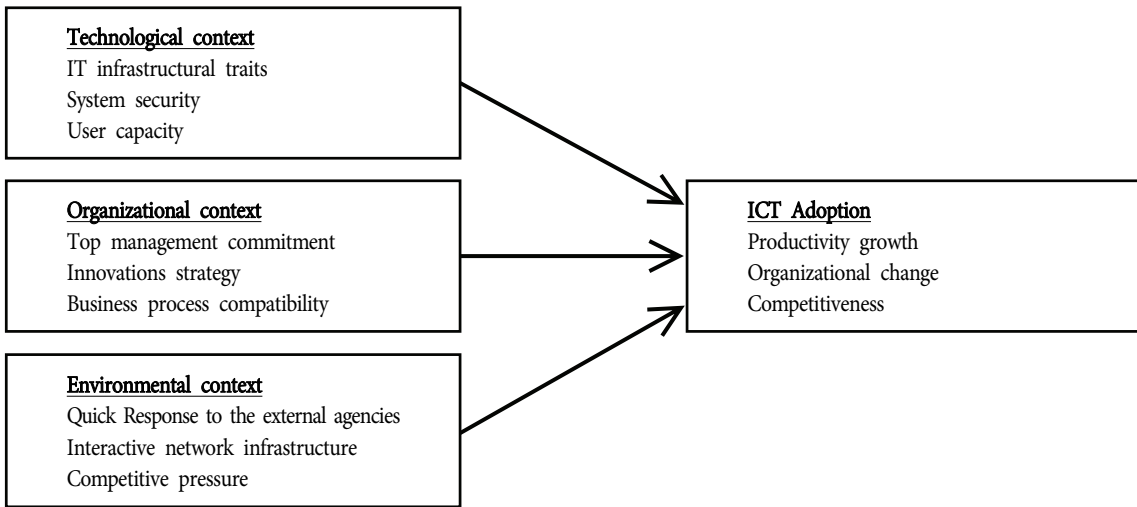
Technological context
IT infrastructural traits
System security
User capacity

Organizational context
Top management commitment
Innovations strategy
Business process compatibility

Environmental context
Quick Response to the external agencies
Interactive network infrastructure
Competitive pressure

ICT Adoption
Productivity growth
Organizational change
Competitiveness